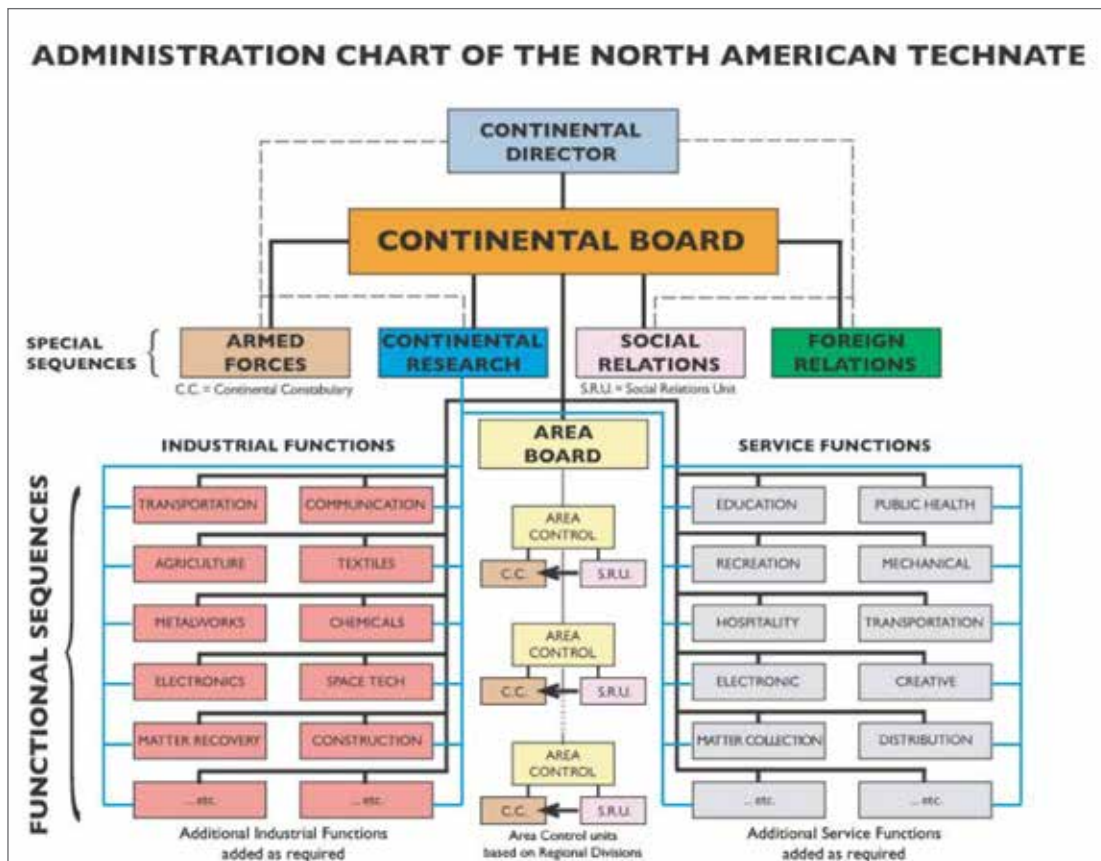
ADMINISTRATION CHART OF THE NORTH AMERICAN TECHNATE

CONTINENTAL DIRECTOR

CONTINENTAL BOARD

SPECIAL SEQUENCES

ARMED FORCES

C.C. = Continental Constabulary

CONTINENTAL RESEARCH

SOCIAL RELATIONS

S.R.U. = Social Relations Unit

FOREIGN RELATIONS

INDUSTRIAL FUNCTIONS

AREA BOARD

SERVICE FUNCTIONS

FUNCTIONAL SEQUENCES

TRANSPORTATION

COMMUNICATION

AGRICULTURE

TEXTILES

METALWORKS

CHEMICALS

ELECTRONICS

SPACE TECH

MATTER RECOVERY

CONSTRUCTION

... etc.

... etc.

Additional Industrial Functions added as required

AREA CONTROL

C.C.

S.R.U.

AREA CONTROL

C.C.

S.R.U.

AREA CONTROL

C.C.

S.R.U.

Area Control units based on Regional Divisions

EDUCATION

PUBLIC HEALTH

RECREATION

MECHANICAL

HOSPITALITY

TRANSPORTATION

ELECTRONIC

CREATIVE

MATTER COLLECTION

DISTRIBUTION

... etc.

... etc.

Additional Service Functions added as required